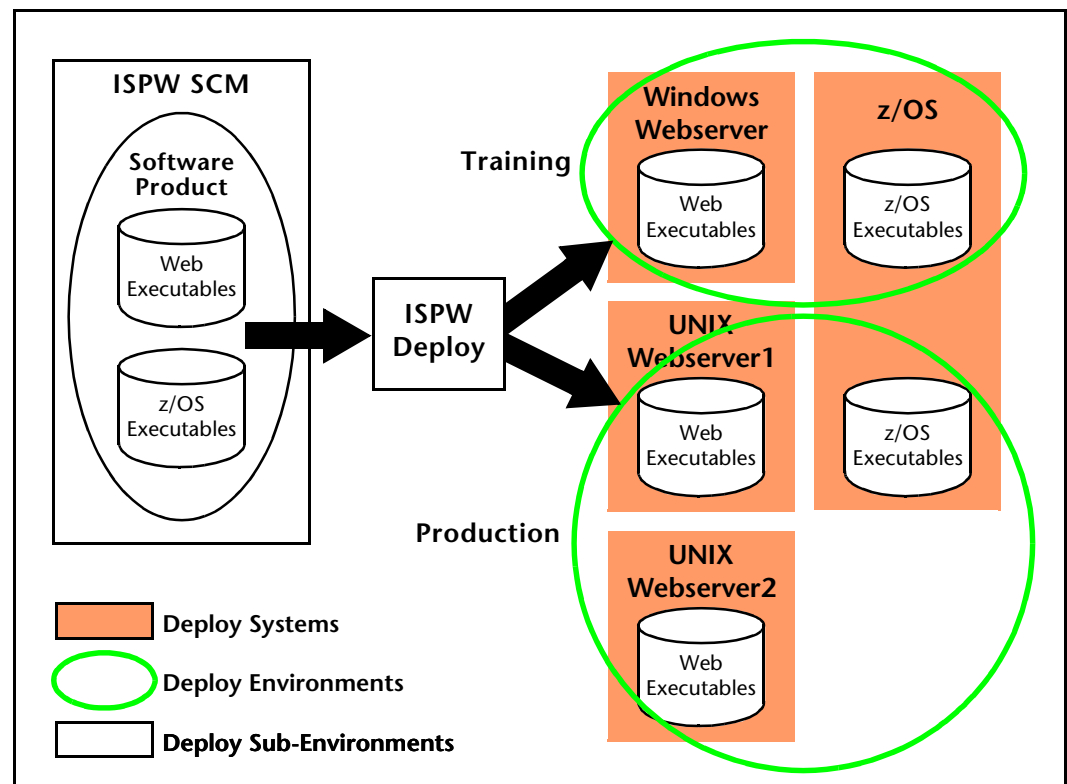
ISPW SCM

Software Product

Web Executables

z/OS Executables

ISPW Deploy

Training

Windows Webserver

Web Executables

z/OS

z/OS Executables

UNIX Webserver1

Web Executables

z/OS Executables

Production

UNIX Webserver2

Web Executables

Deploy Systems

Deploy Environments

Deploy Sub-Environments